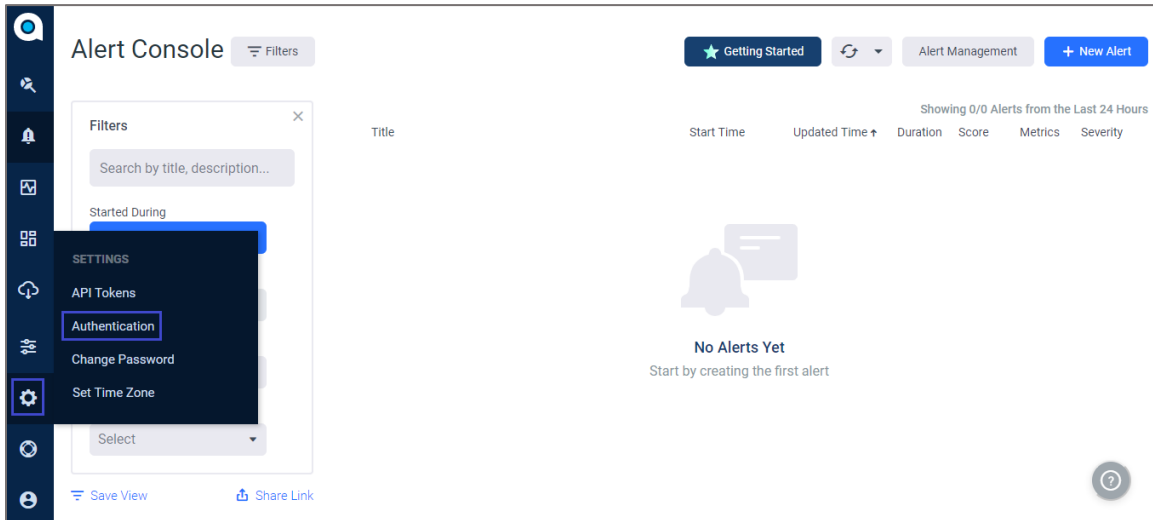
Alert Console
Filters

Getting Started
Alert Management
+ New Alert

Filters

Search by title, description...

Started During

SETTINGS
API Tokens
Authentication
Change Password
Set Time Zone

Select

Save View
Share Link

Showing 0/0 Alerts from the Last 24 Hours

| Title | Start Time | Updated Time ↑ | Duration | Score | Metrics | Severity |
|---|---|---|---|---|---|---|

No Alerts Yet
Start by creating the first alert